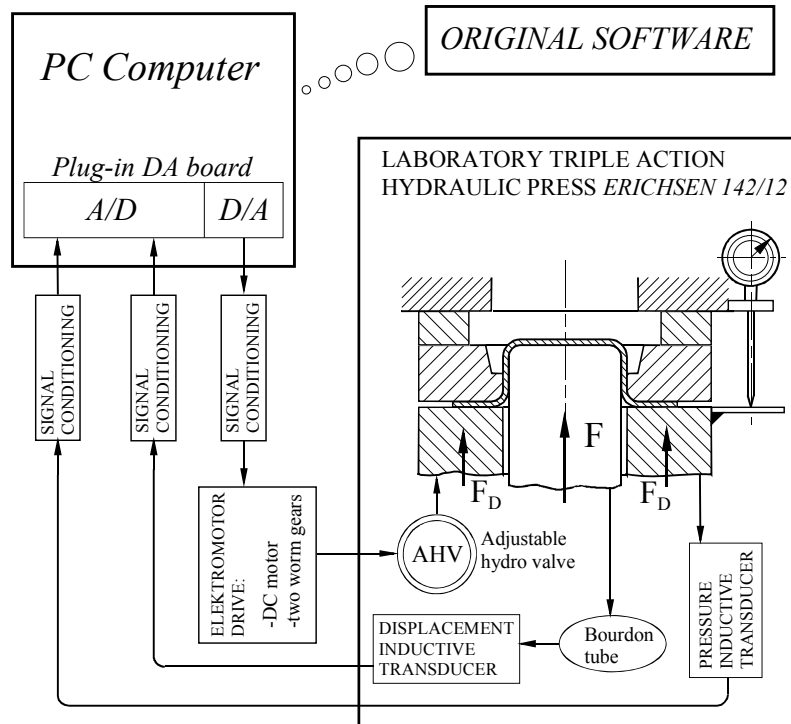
PC Computer

ORIGINAL SOFTWARE

Plug-in DA board

A/D

D/A

LABORATORY TRIPLE ACTION HYDRAULIC PRESS ERICHSEN 142/12

SIGNAL CONDITIONING

SIGNAL CONDITIONING

SIGNAL CONDITIONING

F

$F_D$

$F_D$

ELEKTROMOTOR DRIVE: -DC motor -two worm gears

AHV

Adjustable hydro valve

PRESSURE INDUCTIVE TRANSDUCER

DISPLACEMENT INDUCTIVE TRANSDUCER

Bourdon tube